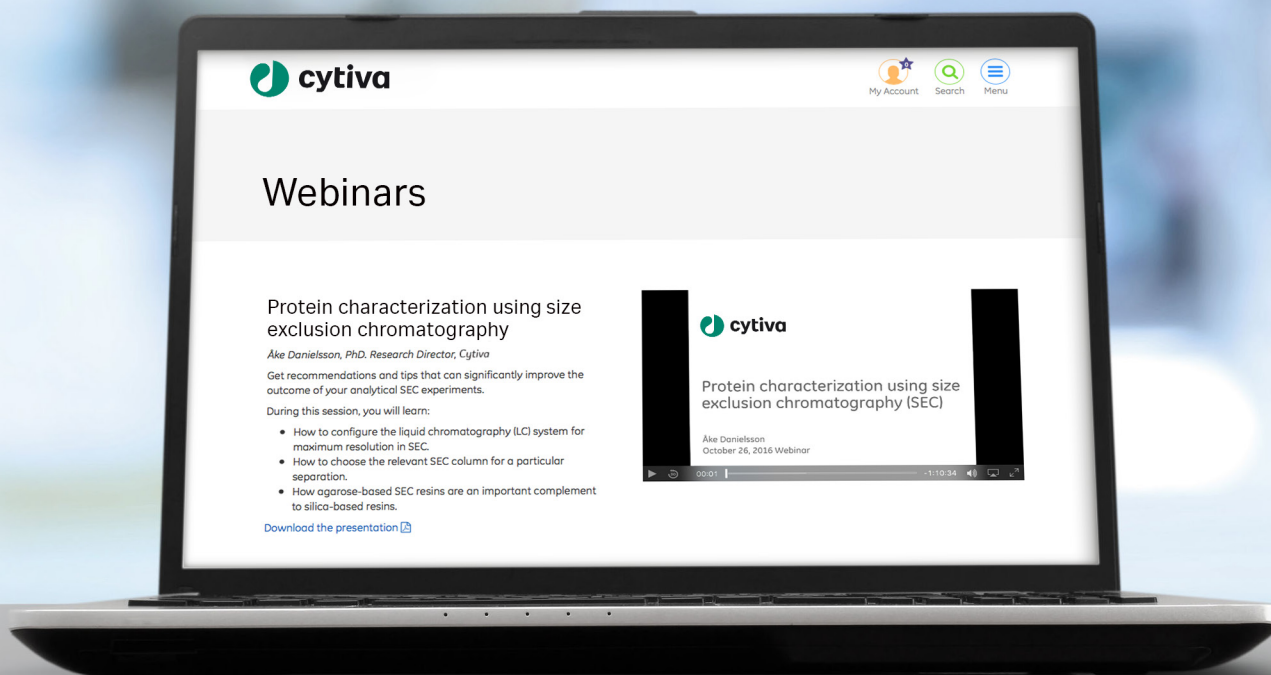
cytiva

My Account Search Menu

Webinars

Protein characterization using size exclusion chromatography

Åke Danielsson, PhD. Research Director, Cytiva

Get recommendations and tips that can significantly improve the outcome of your analytical SEC experiments.

During this session, you will learn:

- How to configure the liquid chromatography (LC) system for maximum resolution in SEC.
- How to choose the relevant SEC column for a particular separation.
- How agarose-based SEC resins are an important complement to silica-based resins.

Download the presentation

cytiva

Protein characterization using size exclusion chromatography (SEC)

Åke Danielsson
October 26, 2016 Webinar

00:01 -1:10:34